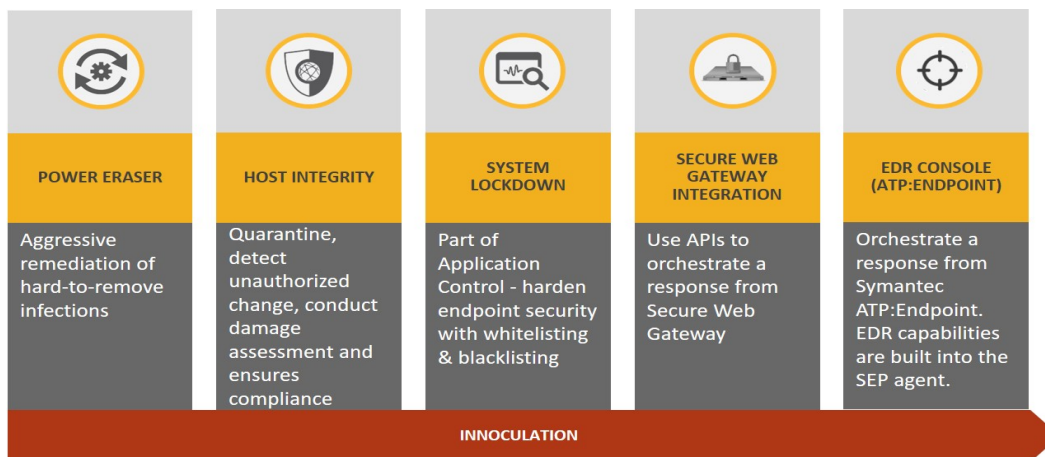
POWER ERASER

Aggressive remediation of hard-to-remove infections

HOST INTEGRITY

Quarantine, detect unauthorized change, conduct damage assessment and ensures compliance

SYSTEM LOCKDOWN

Part of Application Control - harden endpoint security with whitelisting & blacklisting

SECURE WEB GATEWAY INTEGRATION

Use APIs to orchestrate a response from Secure Web Gateway

EDR CONSOLE (ATP:ENDPOINT)

Orchestrate a response from Symantec ATP:Endpoint. EDR capabilities are built into the SEP agent.

INNOCULATION